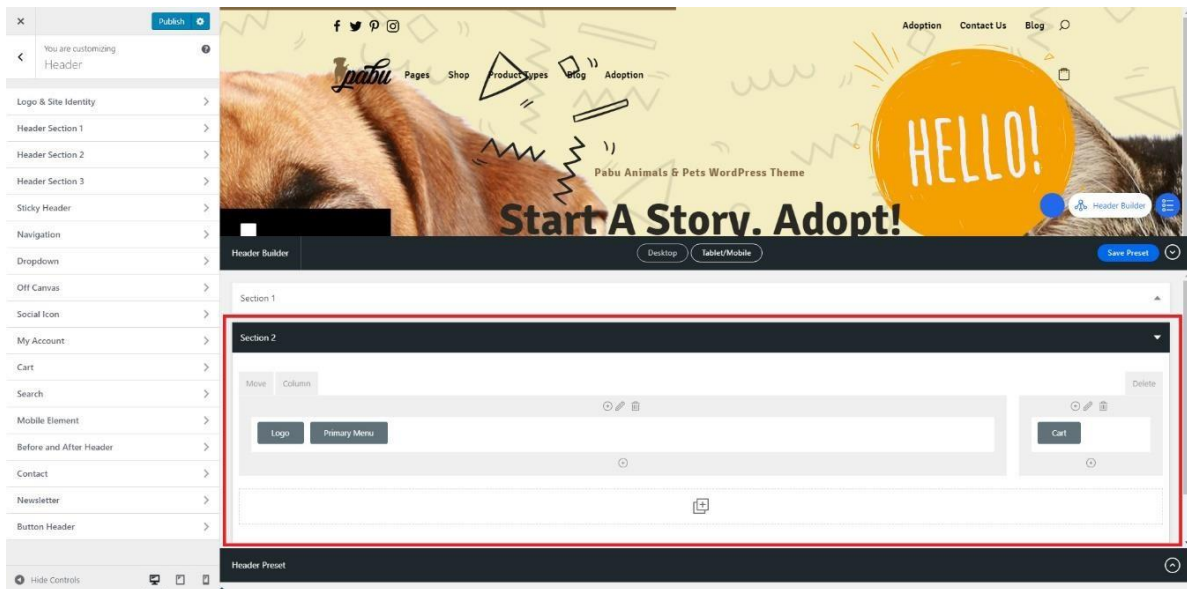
×
Publish

You are customizing
Header

Logo & Site Identity
Header Section 1
Header Section 2
Header Section 3
Sticky Header
Navigation
Dropdown
Off Canvas
Social Icon
My Account
Cart
Search
Mobile Element
Before and After Header
Contact
Newsletter
Button Header

Hide Controls

Adoption Contact Us Blog

pabu Pages Shop Product Types Blog Adoption

Pabu Animals & Pets WordPress Theme

HELLO!

Start A Story. Adopt!

Header Builder

Header Builder
Desktop Tablet/Mobile
Save Preset

Section 1

Section 2

Move Column
Delete

Logo Primary Menu
Cart

Header Preset